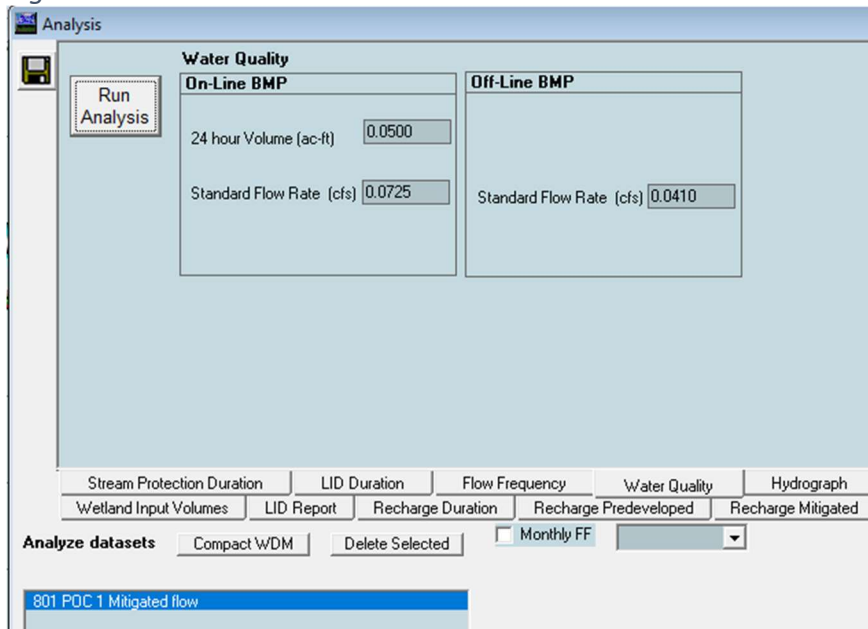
Analysis

Run Analysis

Water Quality

On-Line BMP

24 hour Volume (ac-ft) 0.0500

Standard Flow Rate (cfs) 0.0725

Off-Line BMP

Standard Flow Rate (cfs) 0.0410

Stream Protection Duration | LID Duration | Flow Frequency | Water Quality | Hydrograph

Wetland Input Volumes | LID Report | Recharge Duration | Recharge Predeveloped | Recharge Mitigated

Analyze datasets | Compact WDM | Delete Selected | Monthly FF

801 POC 1 Mitigated flow